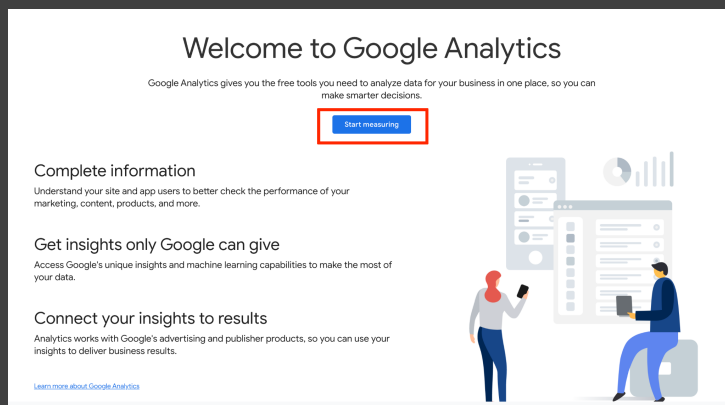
Welcome to Google Analytics

Google Analytics gives you the free tools you need to analyze data for your business in one place, so you can make smarter decisions.

Start measuring

Complete information

Understand your site and app users to better check the performance of your marketing, content, products, and more.

Get insights only Google can give

Access Google's unique insights and machine learning capabilities to make the most of your data.

Connect your insights to results

Analytics works with Google's advertising and publisher products, so you can use your insights to deliver business results.

Learn more about Google Analytics